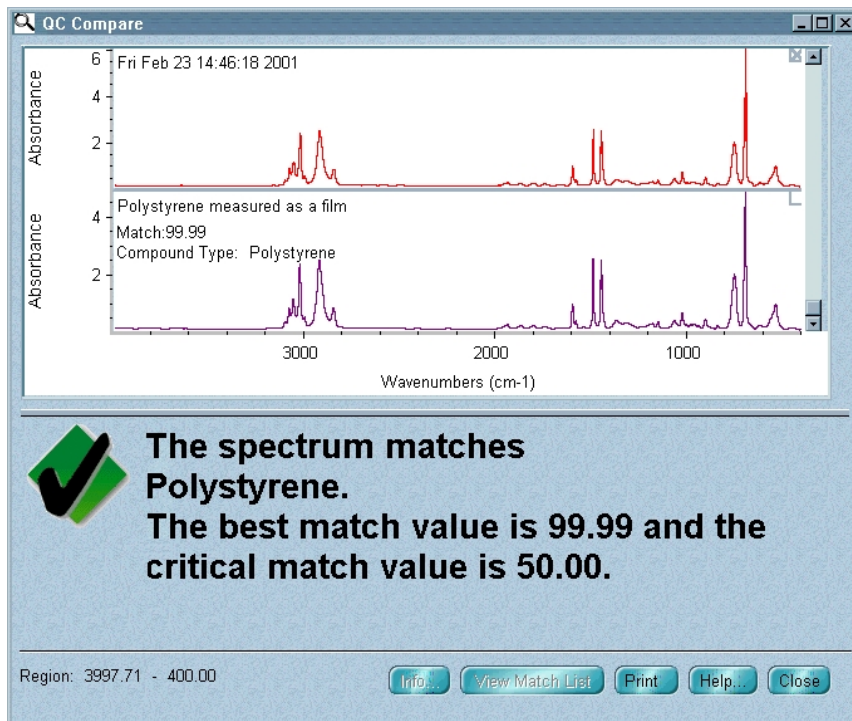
QC Compare

Fri Feb 23 14:46:18 2001

Absorbance

6

4

2

Polystyrene measured as a film

Match:99.99

Compound Type: Polystyrene

Absorbance

4

2

3000

2000

1000

Wavenumbers (cm-1)

The spectrum matches Polystyrene.
The best match value is 99.99 and the critical match value is 50.00.

Region: 3997.71 - 400.00

Info...

View Match List

Print

Help...

Close